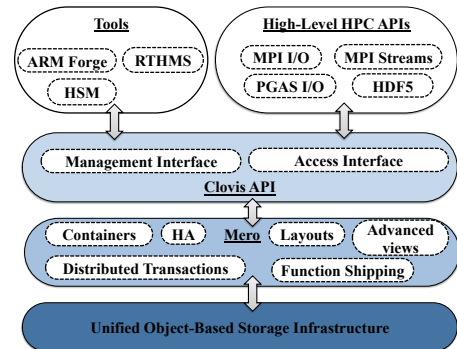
Tools

ARM Forge

RTHMS

HSM

High-Level HPC APIs

MPI I/O

MPI Streams

PGAS I/O

HDF5

Management Interface

Access Interface

Clovis API

Containers

HA

Mero

Layouts

Advanced views

Distributed Transactions

Function Shipping

Unified Object-Based Storage Infrastructure